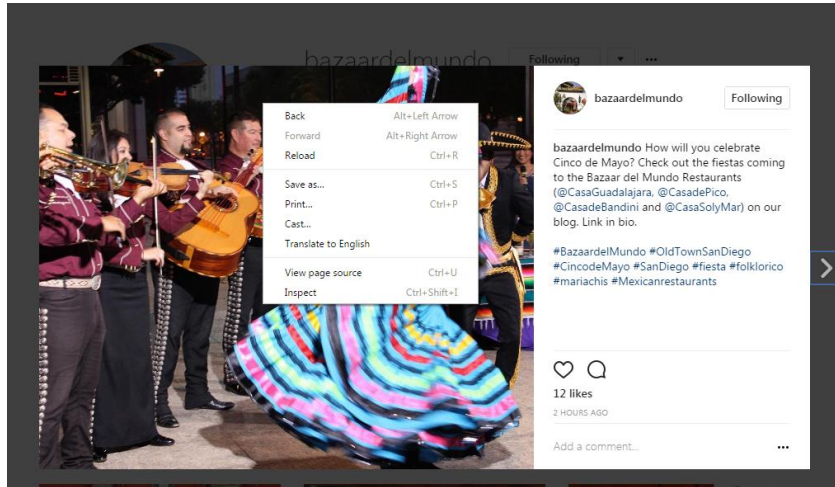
bazaardelmundo Following ▾ ···

Back Alt+Left Arrow
Forward Alt+Right Arrow
Reload Ctrl+R
Save as... Ctrl+S
Print... Ctrl+P
Cast...
Translate to English
View page source Ctrl+U
Inspect Ctrl+Shift+I

bazaardelmundo Following

bazaardelmundo How will you celebrate Cinco de Mayo? Check out the fiestas coming to the Bazaar del Mundo Restaurants (@CasaGuadalajara, @CasadePico, @CasadeBandini and @CasaSolyMar) on our blog. Link in bio.

#BazaardelMundo #OldTownSanDiego #CincodeMayo #SanDiego #fiesta #folklorico #mariachis #Mexicanrestaurants

12 likes
2 HOURS AGO

Add a comment... ···